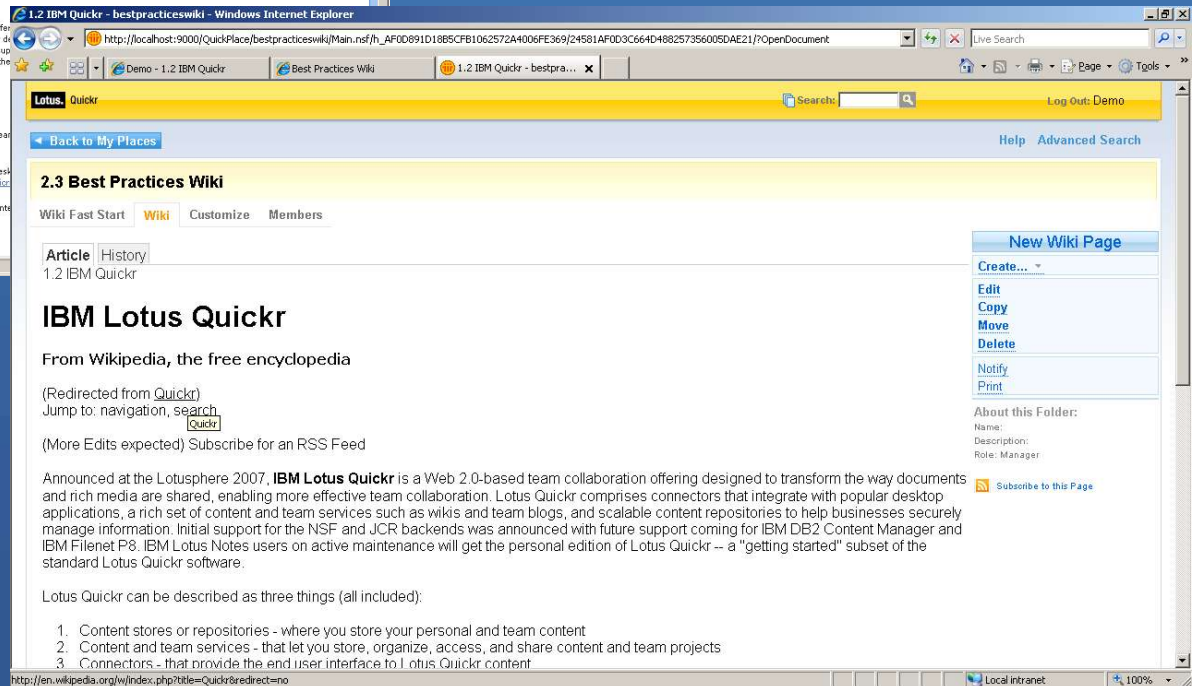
1.2 IBM Quickr - bestpracticeswiki - Windows Internet Explorer

http://localhost:9000/QuickPlace/bestpracticeswiki/Main.nsf/h_AF0D891D18B5CFB1062572A4006FE369/24581AF0D3C664D488257356005DAE21/?OpenDocument

Live Search

Demo - 1.2 IBM Quickr | Best Practices Wiki | 1.2 IBM Quickr - bestpra...

Page ▾ Tools ▾

Lotus. Quickr

Search:

Log Out: Demo

◄ Back to My Places

Help Advanced Search

2.3 Best Practices Wiki

Wiki Fast Start Wiki Customize Members

Article History
1.2 IBM Quickr

IBM Lotus Quickr

From Wikipedia, the free encyclopedia

(Redirected from Quickr)
Jump to: navigation, search

Quickr

(More Edits expected) Subscribe for an RSS Feed

Announced at the Lotusphere 2007, **IBM Lotus Quickr** is a Web 2.0-based team collaboration offering designed to transform the way documents and rich media are shared, enabling more effective team collaboration. Lotus Quickr comprises connectors that integrate with popular desktop applications, a rich set of content and team services such as wikis and team blogs, and scalable content repositories to help businesses securely manage information. Initial support for the NSF and JCR backends was announced with future support coming for IBM DB2 Content Manager and IBM Filenet P8. IBM Lotus Notes users on active maintenance will get the personal edition of Lotus Quickr -- a "getting started" subset of the standard Lotus Quickr software.

Lotus Quickr can be described as three things (all included):

1. Content stores or repositories - where you store your personal and team content
2. Content and team services - that let you store, organize, access, and share content and team projects
3. Connectors - that provide the end user interface to Lotus Quickr content

New Wiki Page
Create... ▾
Edit
Copy
Move
Delete
Notify
Print

About this Folder:
Name:
Description:
Role: Manager

Subscribe to this Page

http://en.wikipedia.org/w/index.php?title=Quickr&redirect=no

Local intranet

100%